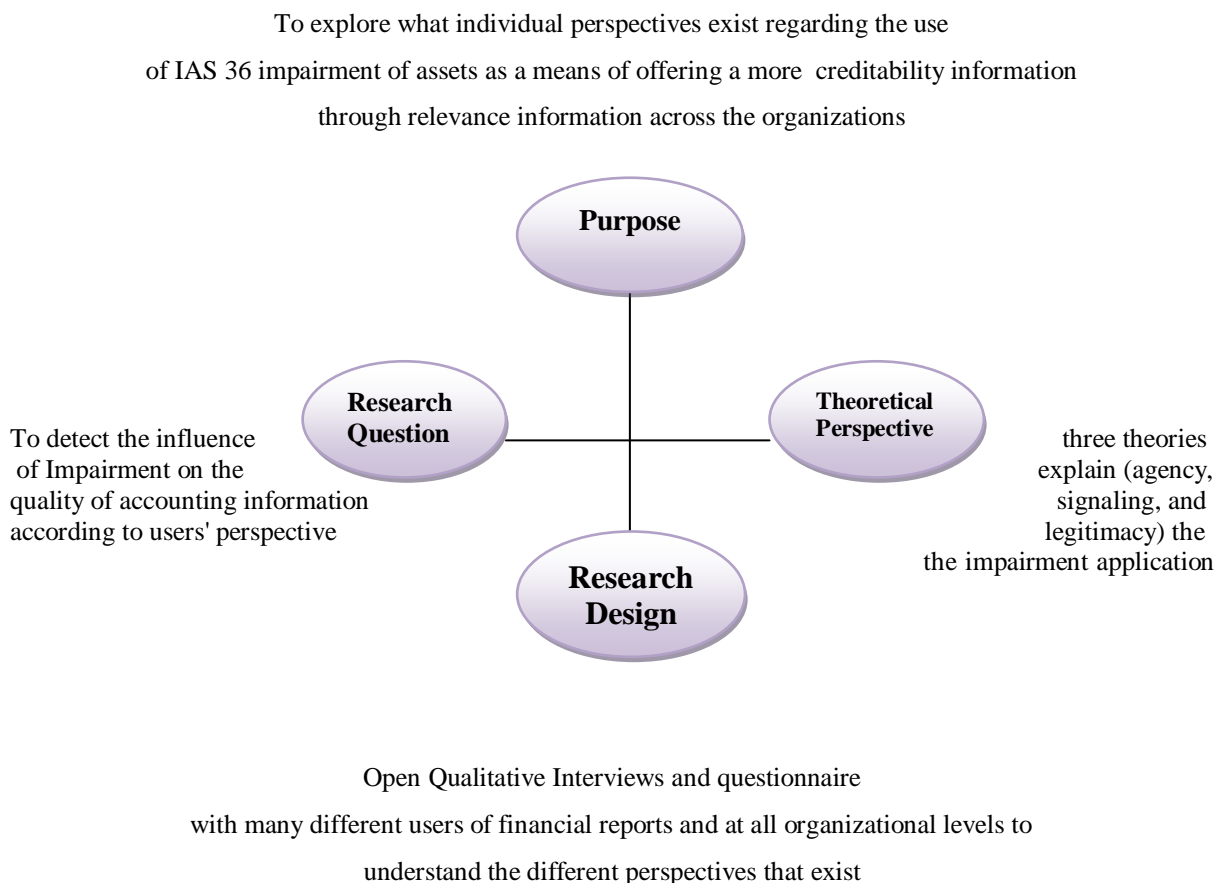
To explore what individual perspectives exist regarding the use of IAS 36 impairment of assets as a means of offering a more creditability information through relevance information across the organizations

Purpose

Research Question

To detect the influence of Impairment on the quality of accounting information according to users' perspective

Theoretical Perspective

three theories explain (agency, signaling, and legitimacy) the the impairment application

Research Design

Open Qualitative Interviews and questionnaire with many different users of financial reports and at all organizational levels to understand the different perspectives that exist